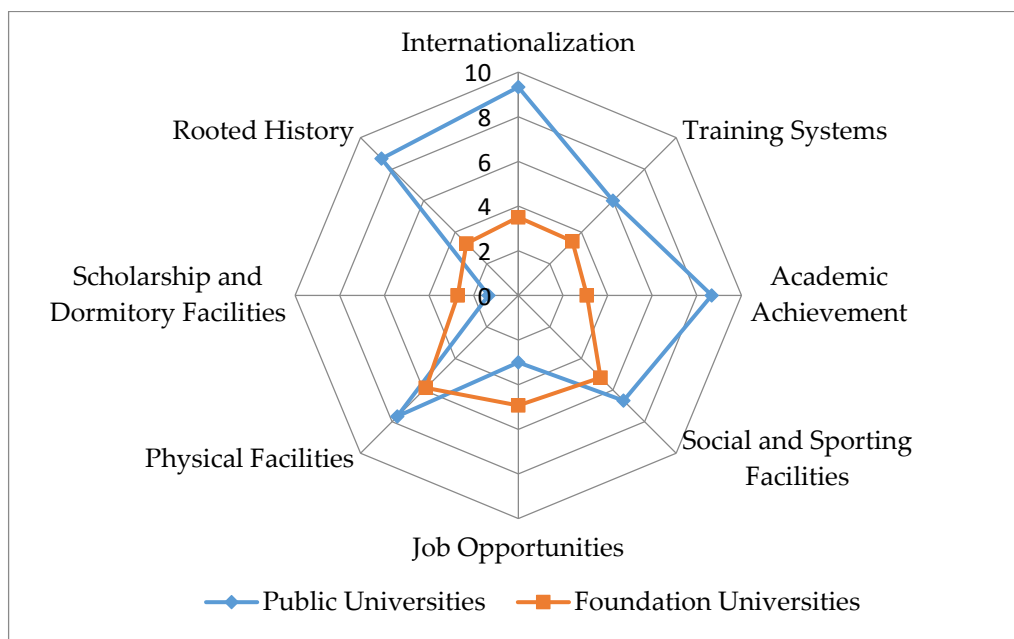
Internationalization
10
8
6
4
2
0
Rooted History
Training Systems
Scholarship and Dormitory Facilities
Academic Achievement
Physical Facilities
Social and Sporting Facilities
Job Opportunities
Public Universities
Foundation Universities